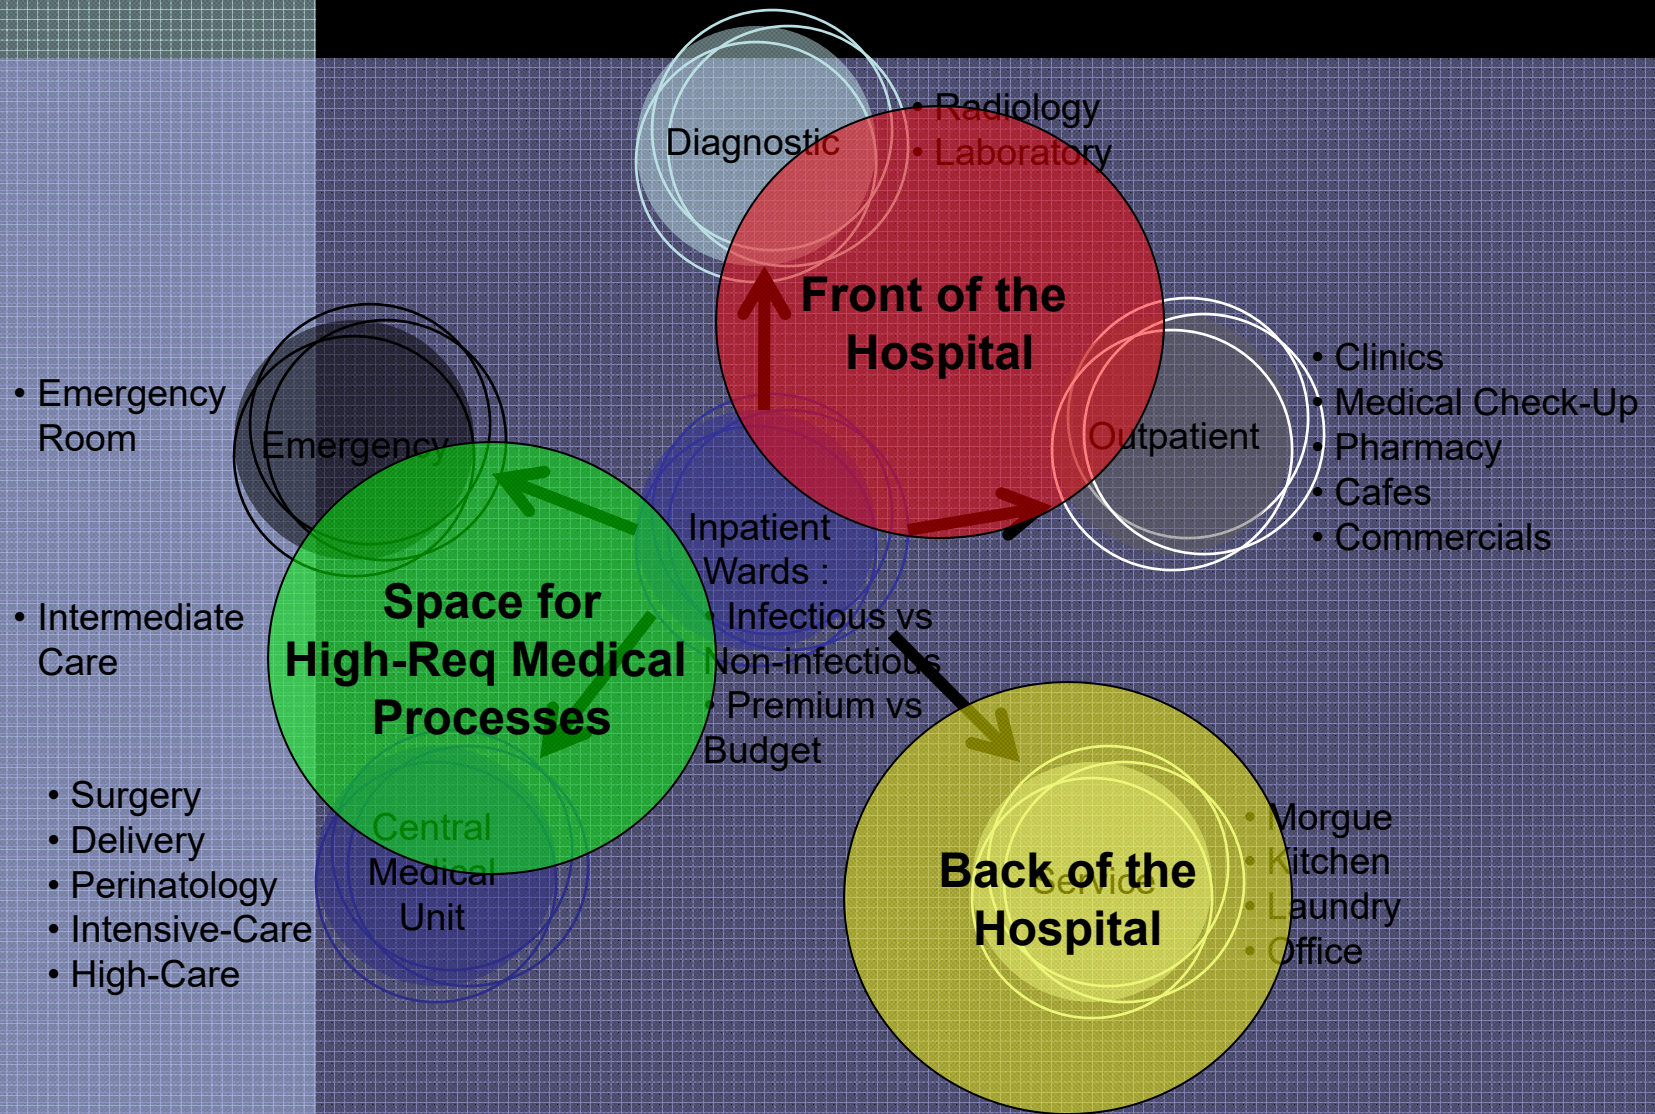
Diagnostic

• Radiology
• Laboratory

Front of the Hospital

• Emergency Room

Emergency

Outpatient

• Clinics
• Medical Check-Up
• Pharmacy
• Cafes
• Commercials

Inpatient Wards :
• Infectious vs Non-infectious
• Premium vs Budget

• Intermediate Care

Space for High-Req Medical Processes

Central Medical Unit

• Surgery
• Delivery
• Perinatology
• Intensive-Care
• High-Care

Back of the Hospital

Service

• Morgue
• Kitchen
• Laundry
• Office